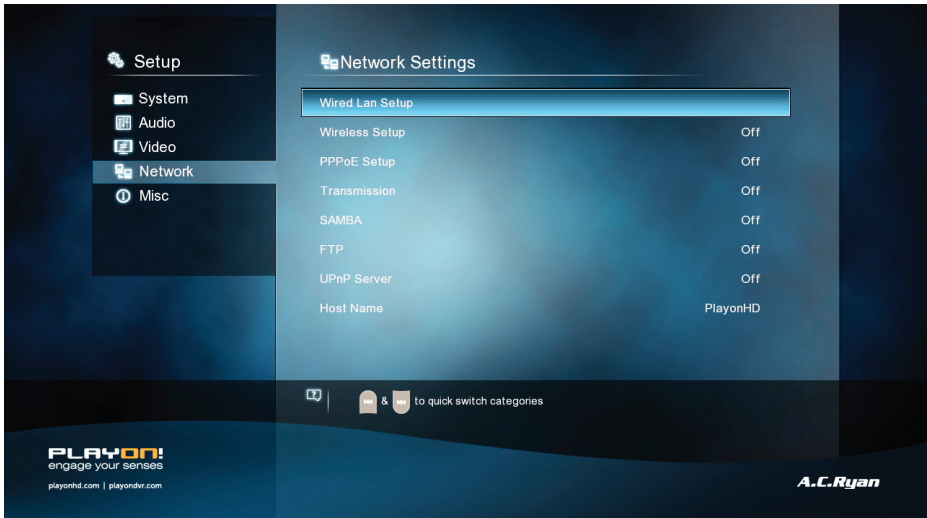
Setup

System
Audio
Video
Network
Misc

Network Settings

| | |
|---|---|
| Wired Lan Setup | |
| Wireless Setup | Off |
| PPPoE Setup | Off |
| Transmission | Off |
| SAMBA | Off |
| FTP | Off |
| UPnP Server | Off |
| Host Name | PlayonHD |

& to quick switch categories

PLAYON!
engage your senses
playonhd.com | playondvr.com

A.C.Ryan